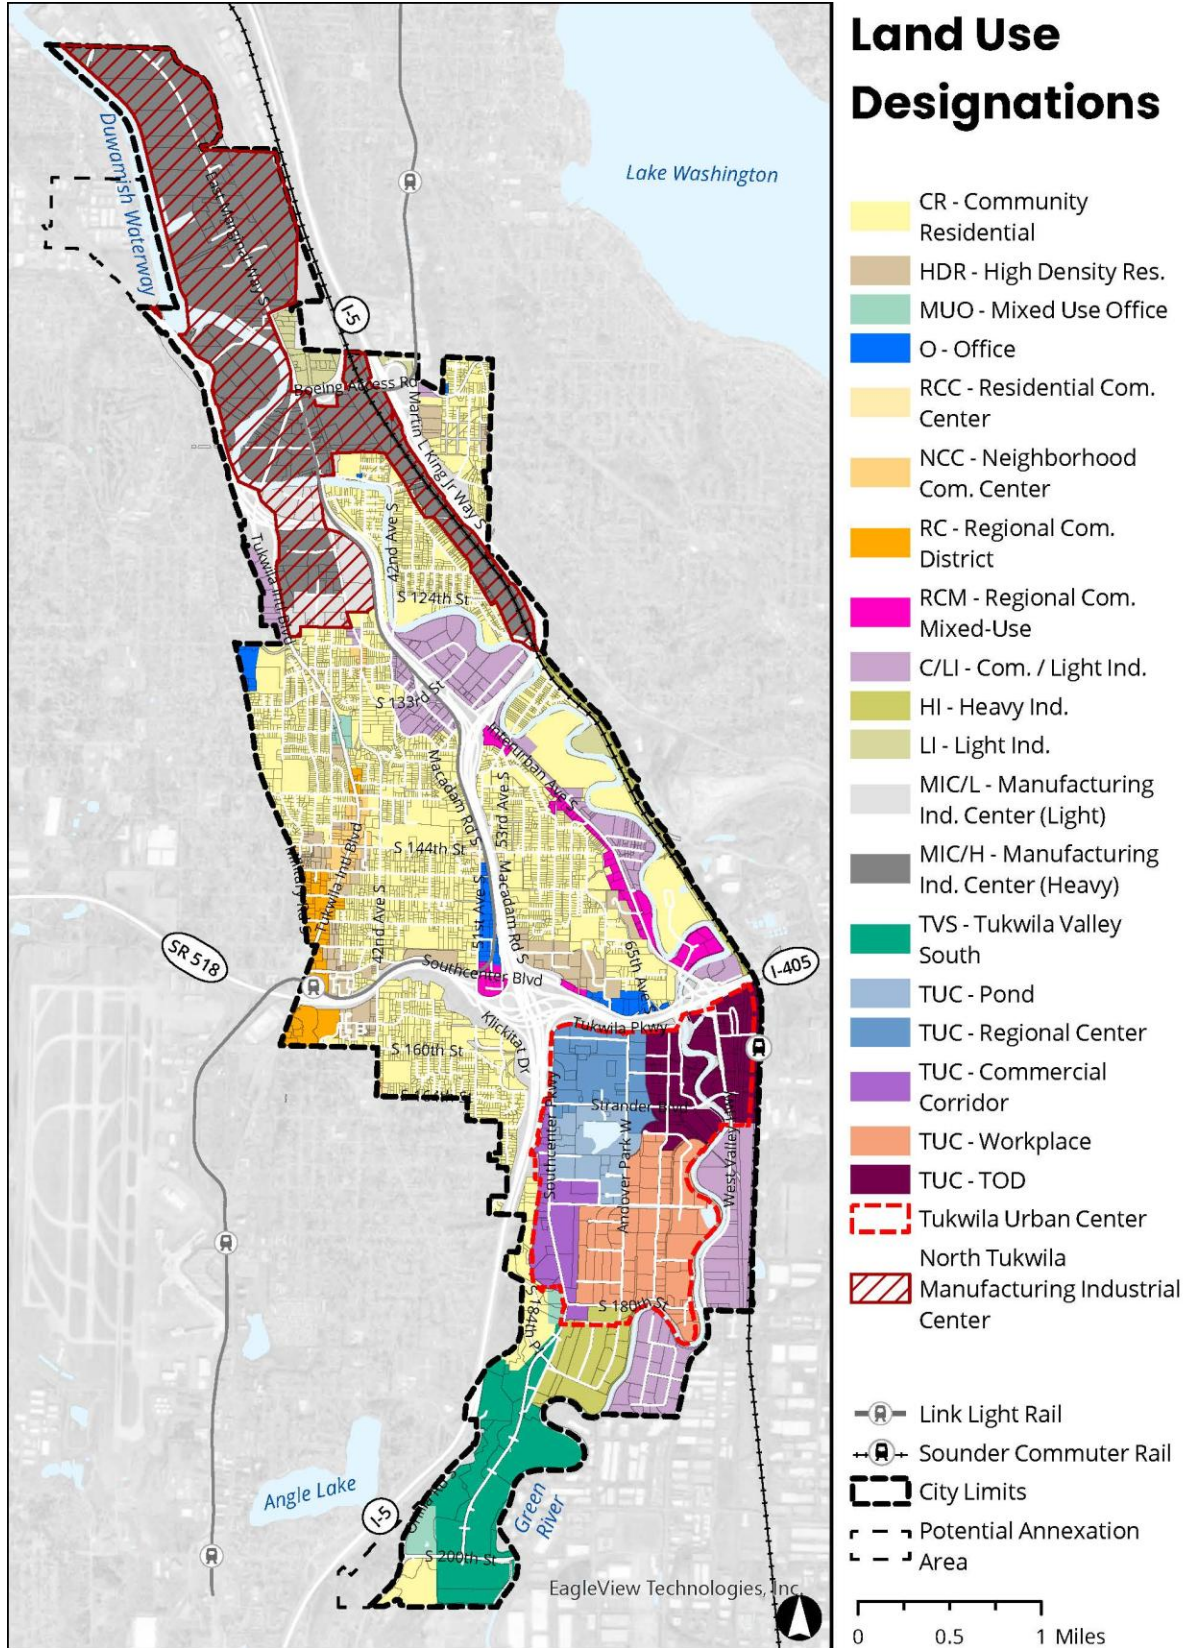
Land Use Designations

CR - Community Residential
HDR - High Density Res.
MUO - Mixed Use Office
O - Office
RCC - Residential Com. Center
NCC - Neighborhood Com. Center
RC - Regional Com. District
RCM - Regional Com. Mixed-Use
C/LI - Com. / Light Ind.
HI - Heavy Ind.
LI - Light Ind.
MIC/L - Manufacturing Ind. Center (Light)
MIC/H - Manufacturing Ind. Center (Heavy)
TVS - Tukwila Valley South
TUC - Pond
TUC - Regional Center
TUC - Commercial Corridor
TUC - Workplace
TUC - TOD
Tukwila Urban Center
North Tukwila Manufacturing Industrial Center

Link Light Rail
Sounder Commuter Rail
City Limits
Potential Annexation Area

0 0.5 1 Miles

Lake Washington
Duwamish Waterway
East Marginal Way S
I-5
Boeing Access Rd
Martin L King Jr Way S
42nd Ave S
S 124th St
Tukwila Intl Blvd
S 133rd St
Interurban Ave S
Macadam Rd S
53rd Ave S
S 144th St
Tukwila Intl Blvd
Military Rd S
42nd Ave S
51st Ave S
Macadam Rd S
65th Ave S
SR 518
Southcenter Blvd
I-405
Tukwila Pkwy
S 160th St
Klickitat Dr
Southcenter Pkwy
Strander Blvd
Andover Park W
West Valley Hwy
S 180th St
S 184th Pl
Angle Lake
I-5
Green River
Orillia Rd S
S 200th St
EagleView Technologies, Inc.